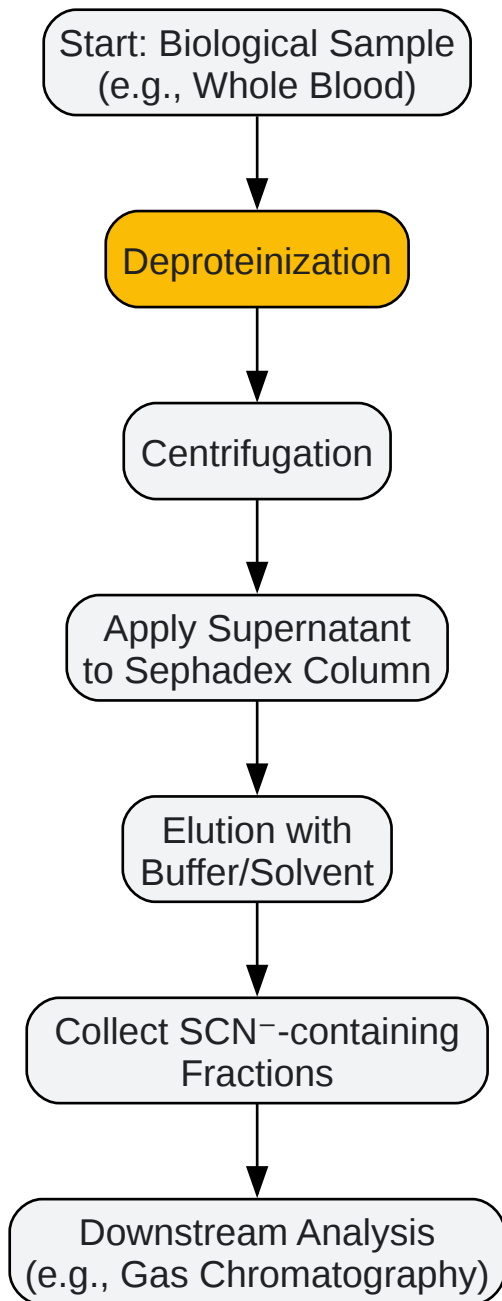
Start: Biological Sample (e.g., Whole Blood)

Deproteinization

Centrifugation

Apply Supernatant to Sephadex Column

Elution with Buffer/Solvent

Collect $SCN^-$-containing Fractions

Downstream Analysis (e.g., Gas Chromatography)